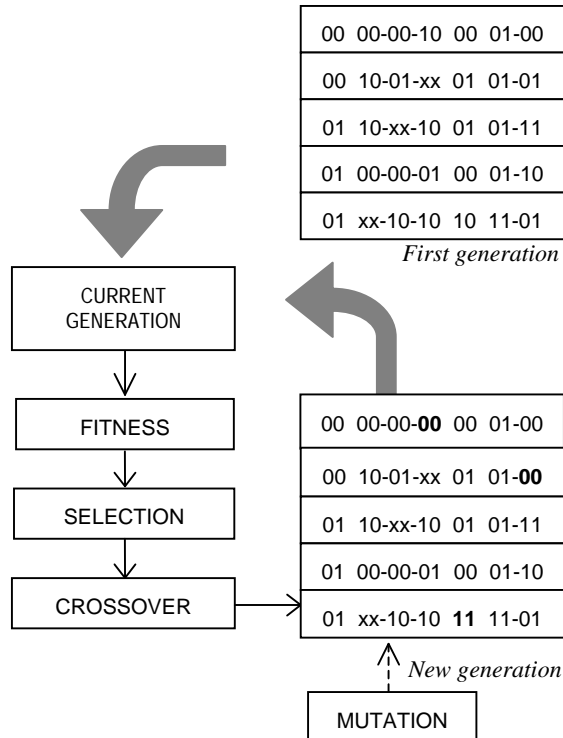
| 00 00-00-10 00 01-00 |
|---|
| 00 10-01-xx 01 01-01 |
| 01 10-xx-10 01 01-11 |
| 01 00-00-01 00 01-10 |
| 01 xx-10-10 10 11-01 |

*First generation*

CURRENT GENERATION

FITNESS

SELECTION

CROSSOVER

| 00 00-00-**00** 00 01-00 |
|---|
| 00 10-01-xx 01 01-**00** |
| 01 10-xx-10 01 01-11 |
| 01 00-00-01 00 01-10 |
| 01 xx-10-10 **11** 11-01 |

*New generation*

MUTATION